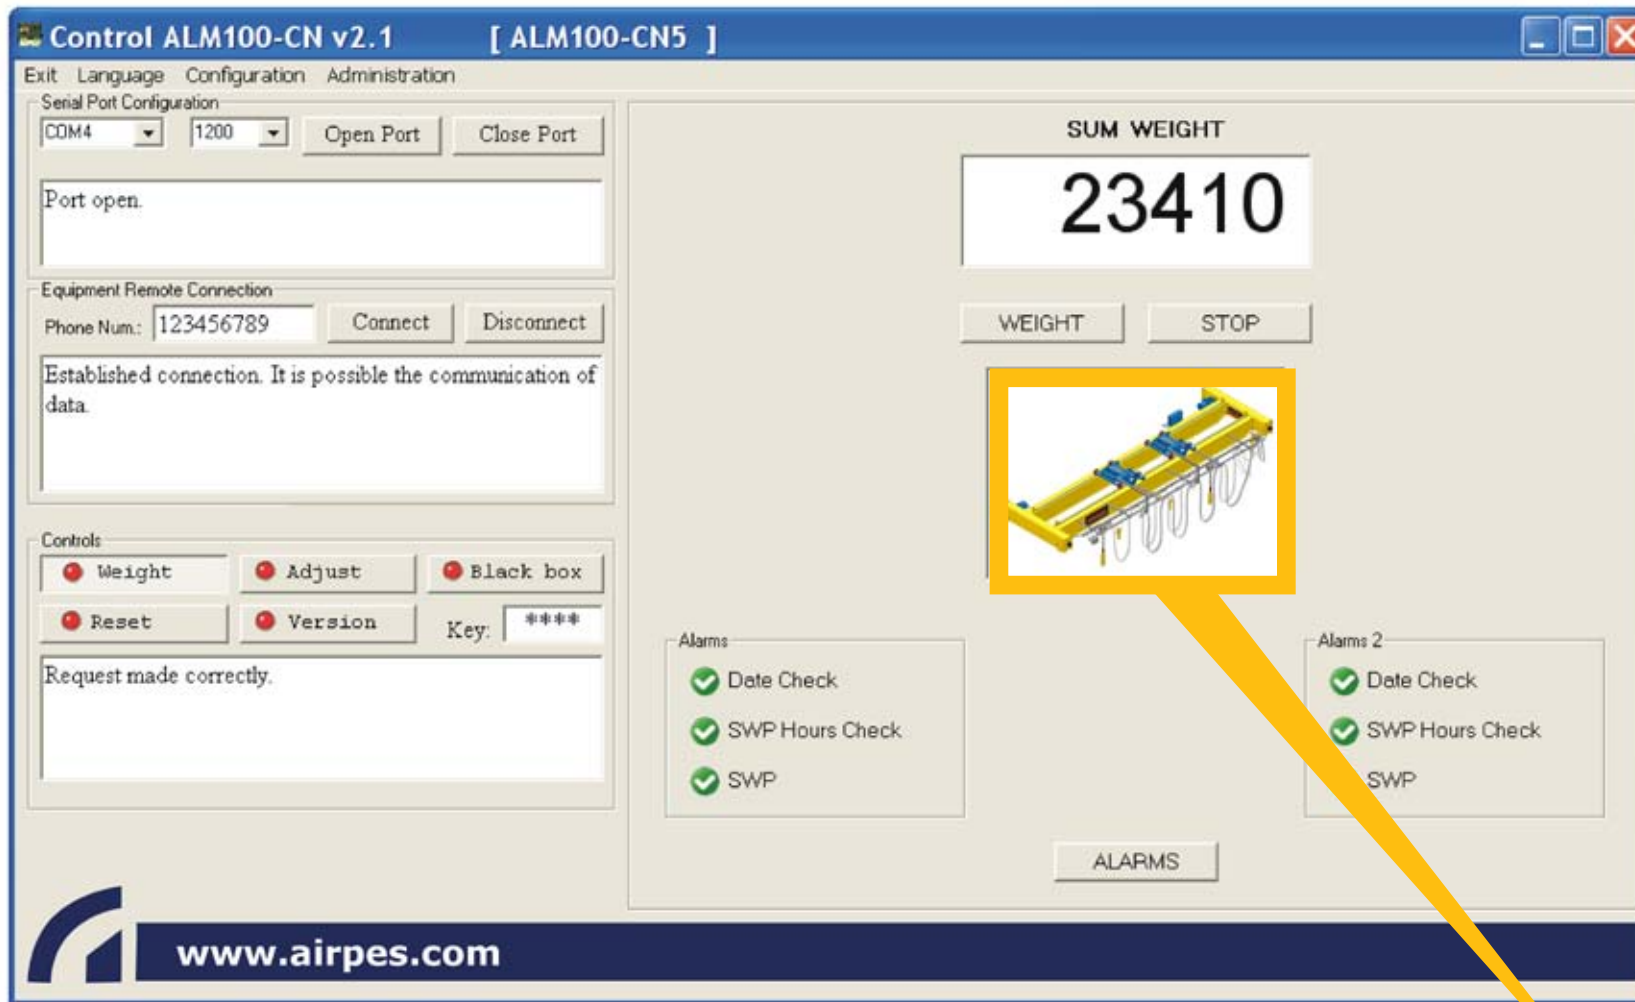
Control ALM100-CN v2.1 [ ALM100-CN5 ]

Exit Language Configuration Administration

Serial Port Configuration

COM4 1200 Open Port Close Port

Port open.

Equipment Remote Connection

Phone Num.: 123456789 Connect Disconnect

Established connection. It is possible the communication of data.

Controls

Weight Adjust Black box

Reset Version Key: ****

Request made correctly.

SUM WEIGHT

23410

WEIGHT STOP

Alarms

Date Check

SWP Hours Check

SWP

Alarms 2

Date Check

SWP Hours Check

SWP

ALARMS

www.airpes.com